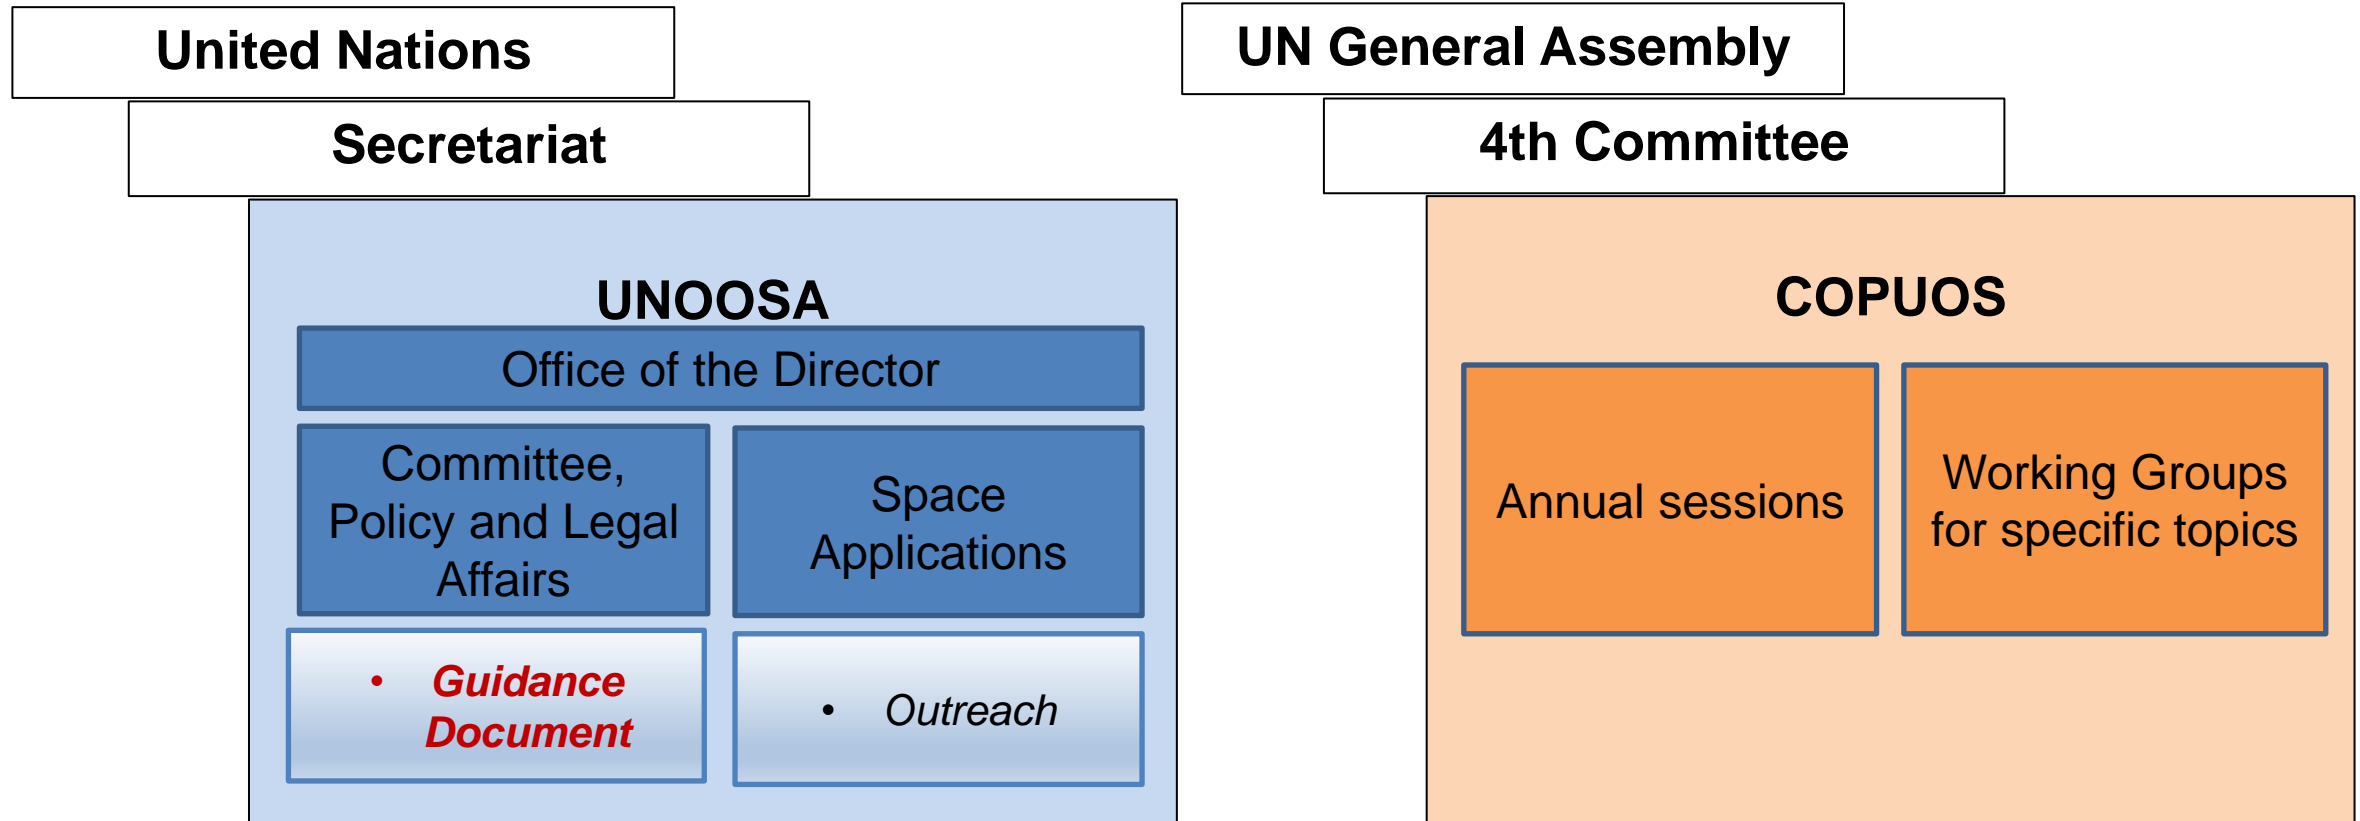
United Nations

Secretariat

UNOOSA

Office of the Director

Committee, Policy and Legal Affairs

Space Applications

• Guidance Document

• Outreach

UN General Assembly

4th Committee

COPUOS

Annual sessions

Working Groups for specific topics